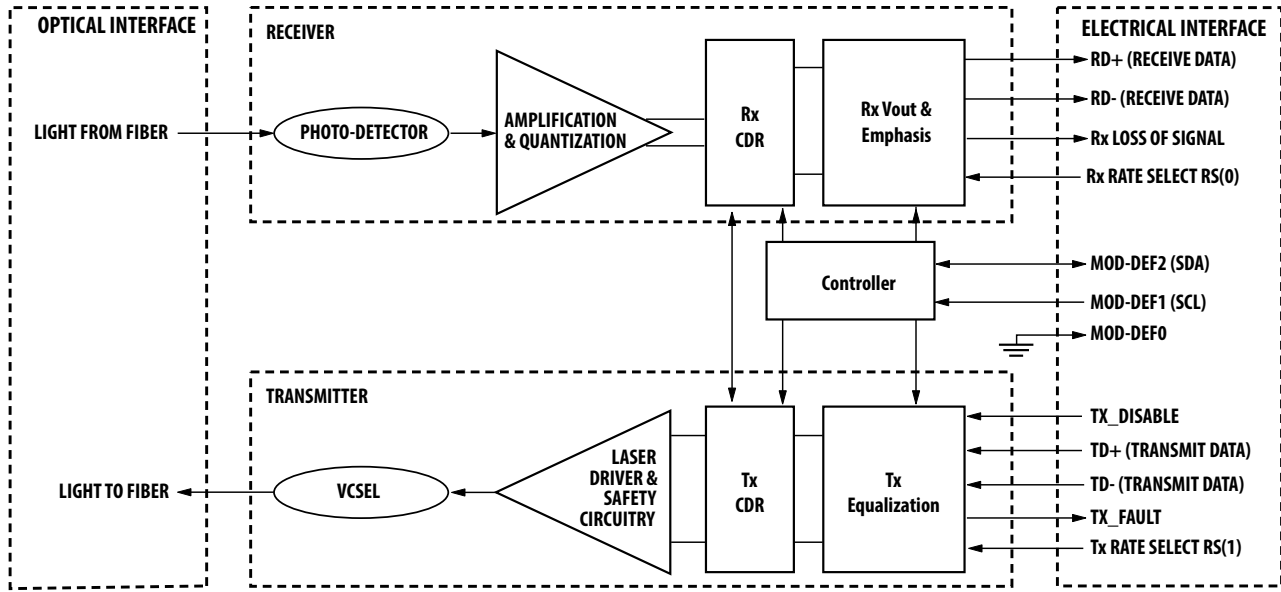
OPTICAL INTERFACE

RECEIVER

ELECTRICAL INTERFACE

LIGHT FROM FIBER

PHOTO-DETECTOR

AMPLIFICATION & QUANTIZATION

Rx CDR

Rx Vout & Emphasis

RD+ (RECEIVE DATA)

RD- (RECEIVE DATA)

Rx LOSS OF SIGNAL

Rx RATE SELECT RS(0)

Controller

MOD-DEF2 (SDA)

MOD-DEF1 (SCL)

MOD-DEF0

TRANSMITTER

LIGHT TO FIBER

VCSEL

LASER DRIVER & SAFETY CIRCUITRY

Tx CDR

Tx Equalization

TX_DISABLE

TD+ (TRANSMIT DATA)

TD- (TRANSMIT DATA)

TX_FAULT

Tx RATE SELECT RS(1)